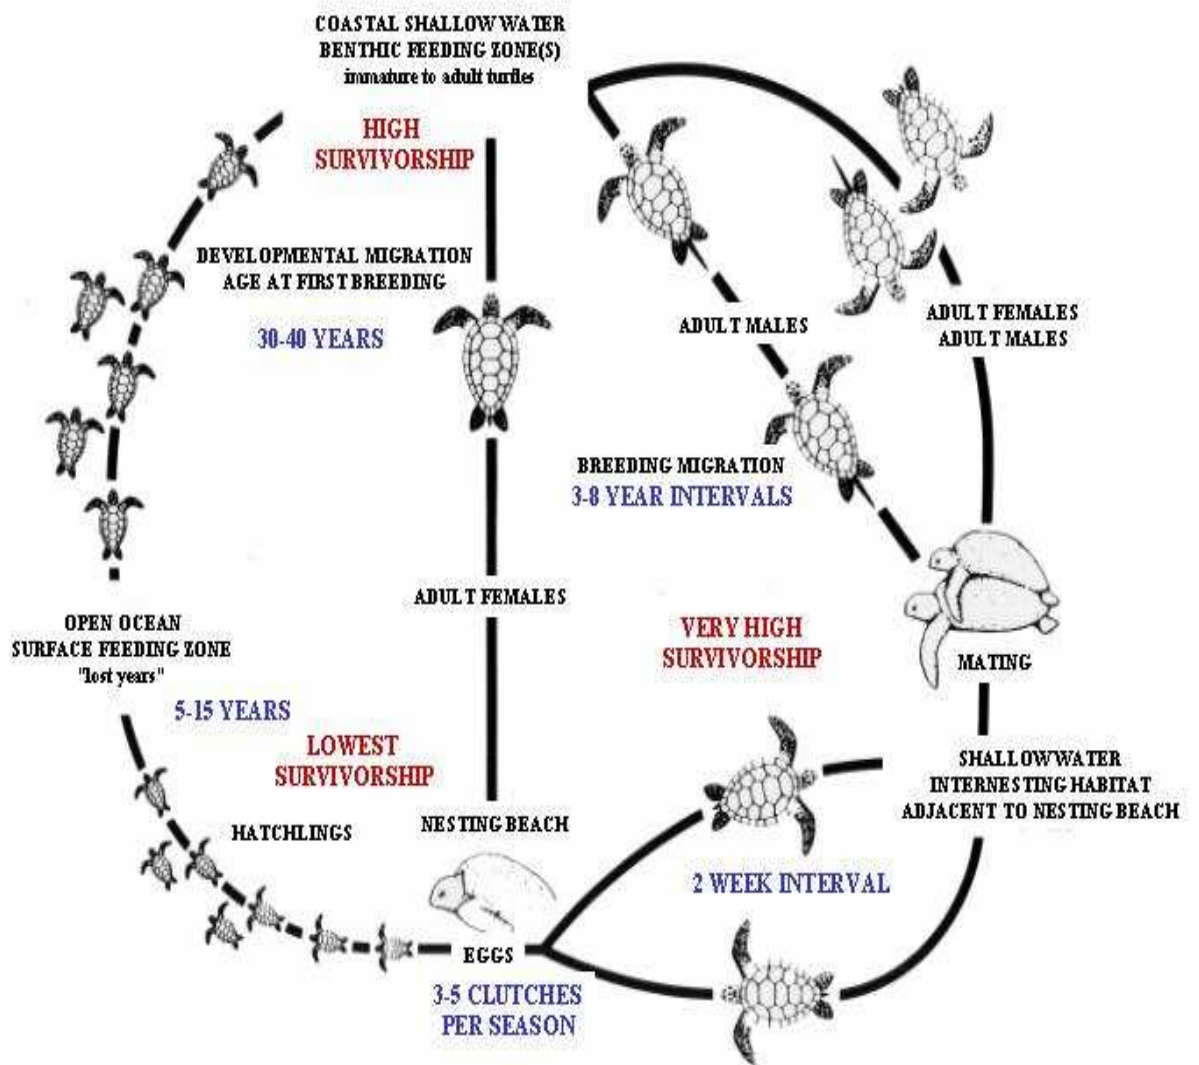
COASTAL SHALLOW WATER
BENTHIC FEEDING ZONE(S)
immature to adult turtles

HIGH SURVIVORSHIP

DEVELOPMENTAL MIGRATION
AGE AT FIRST BREEDING

30-40 YEARS

ADULT MALES

ADULT FEMALES
ADULT MALES

BREEDING MIGRATION
3-8 YEAR INTERVALS

ADULT FEMALES

OPEN OCEAN
SURFACE FEEDING ZONE
"lost years"

5-15 YEARS

LOWEST SURVIVORSHIP

VERY HIGH SURVIVORSHIP

MATING

SHALLOW WATER
INTERNESTING HABITAT
ADJACENT TO NESTING BEACH

HATCHLINGS

NESTING BEACH

2 WEEK INTERVAL

EGGS

3-5 CLUTCHES
PER SEASON